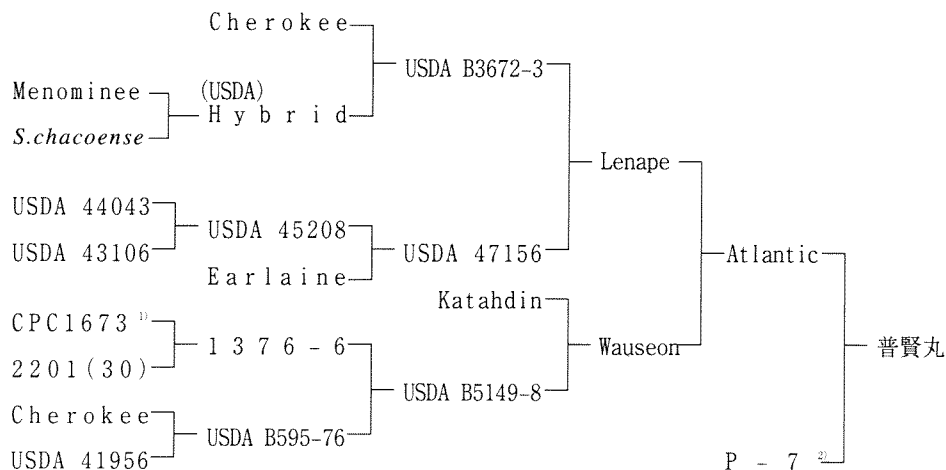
Cherokee
Menominee
S.chacoense
(USDA) Hybrid
USDA B3672-3
USDA 44043
USDA 43106
USDA 45208
Earlaine
USDA 47156
Lenape
CPC1673 $^{1)}$
2201(30)
1376-6
Katahdin
USDA B5149-8
Wauseon
Atlantic
Cherokee
USDA 41956
USDA B595-76
P-7 $^{2)}$
普賢丸